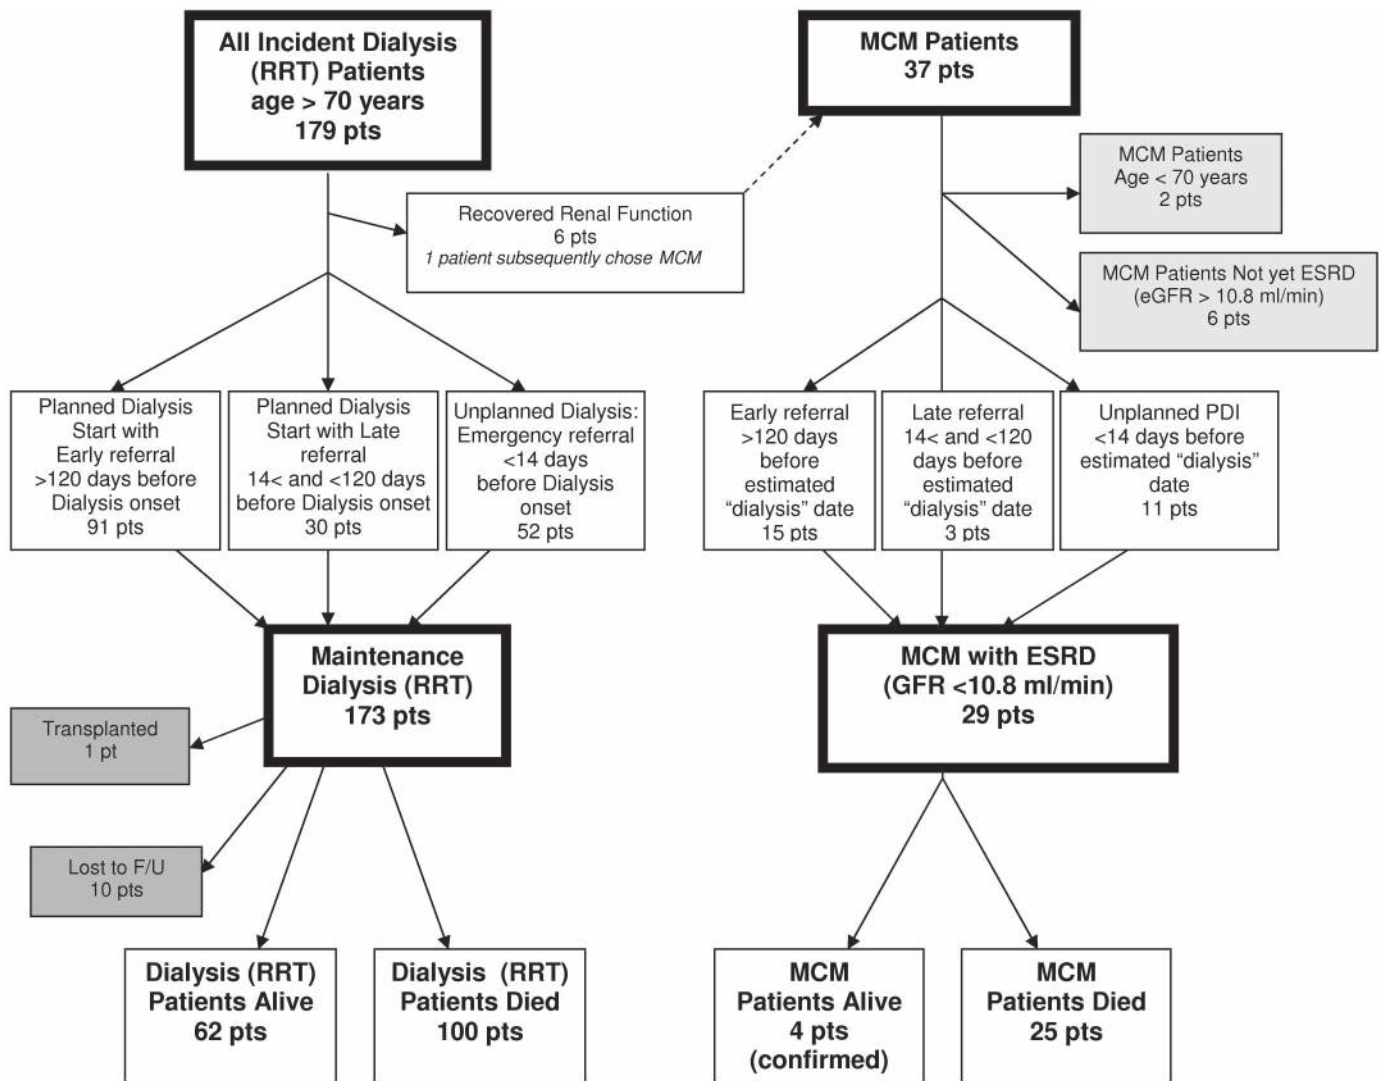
All Incident Dialysis (RRT) Patients age > 70 years 179 pts

Recovered Renal Function 6 pts
1 patient subsequently chose MCM

Planned Dialysis Start with Early referral >120 days before Dialysis onset 91 pts

Planned Dialysis Start with Late referral 14< and <120 days before Dialysis onset 30 pts

Unplanned Dialysis: Emergency referral <14 days before Dialysis onset 52 pts

Maintenance Dialysis (RRT) 173 pts

Transplanted 1 pt

Lost to F/U 10 pts

Dialysis (RRT) Patients Alive 62 pts

Dialysis (RRT) Patients Died 100 pts

MCM Patients 37 pts

MCM Patients Age < 70 years 2 pts

MCM Patients Not yet ESRD (eGFR > 10.8 ml/min) 6 pts

Early referral >120 days before estimated "dialysis" date 15 pts

Late referral 14< and <120 days before estimated "dialysis" date 3 pts

Unplanned PDI <14 days before estimated "dialysis" date 11 pts

MCM with ESRD (GFR <10.8 ml/min) 29 pts

MCM Patients Alive 4 pts (confirmed)

MCM Patients Died 25 pts